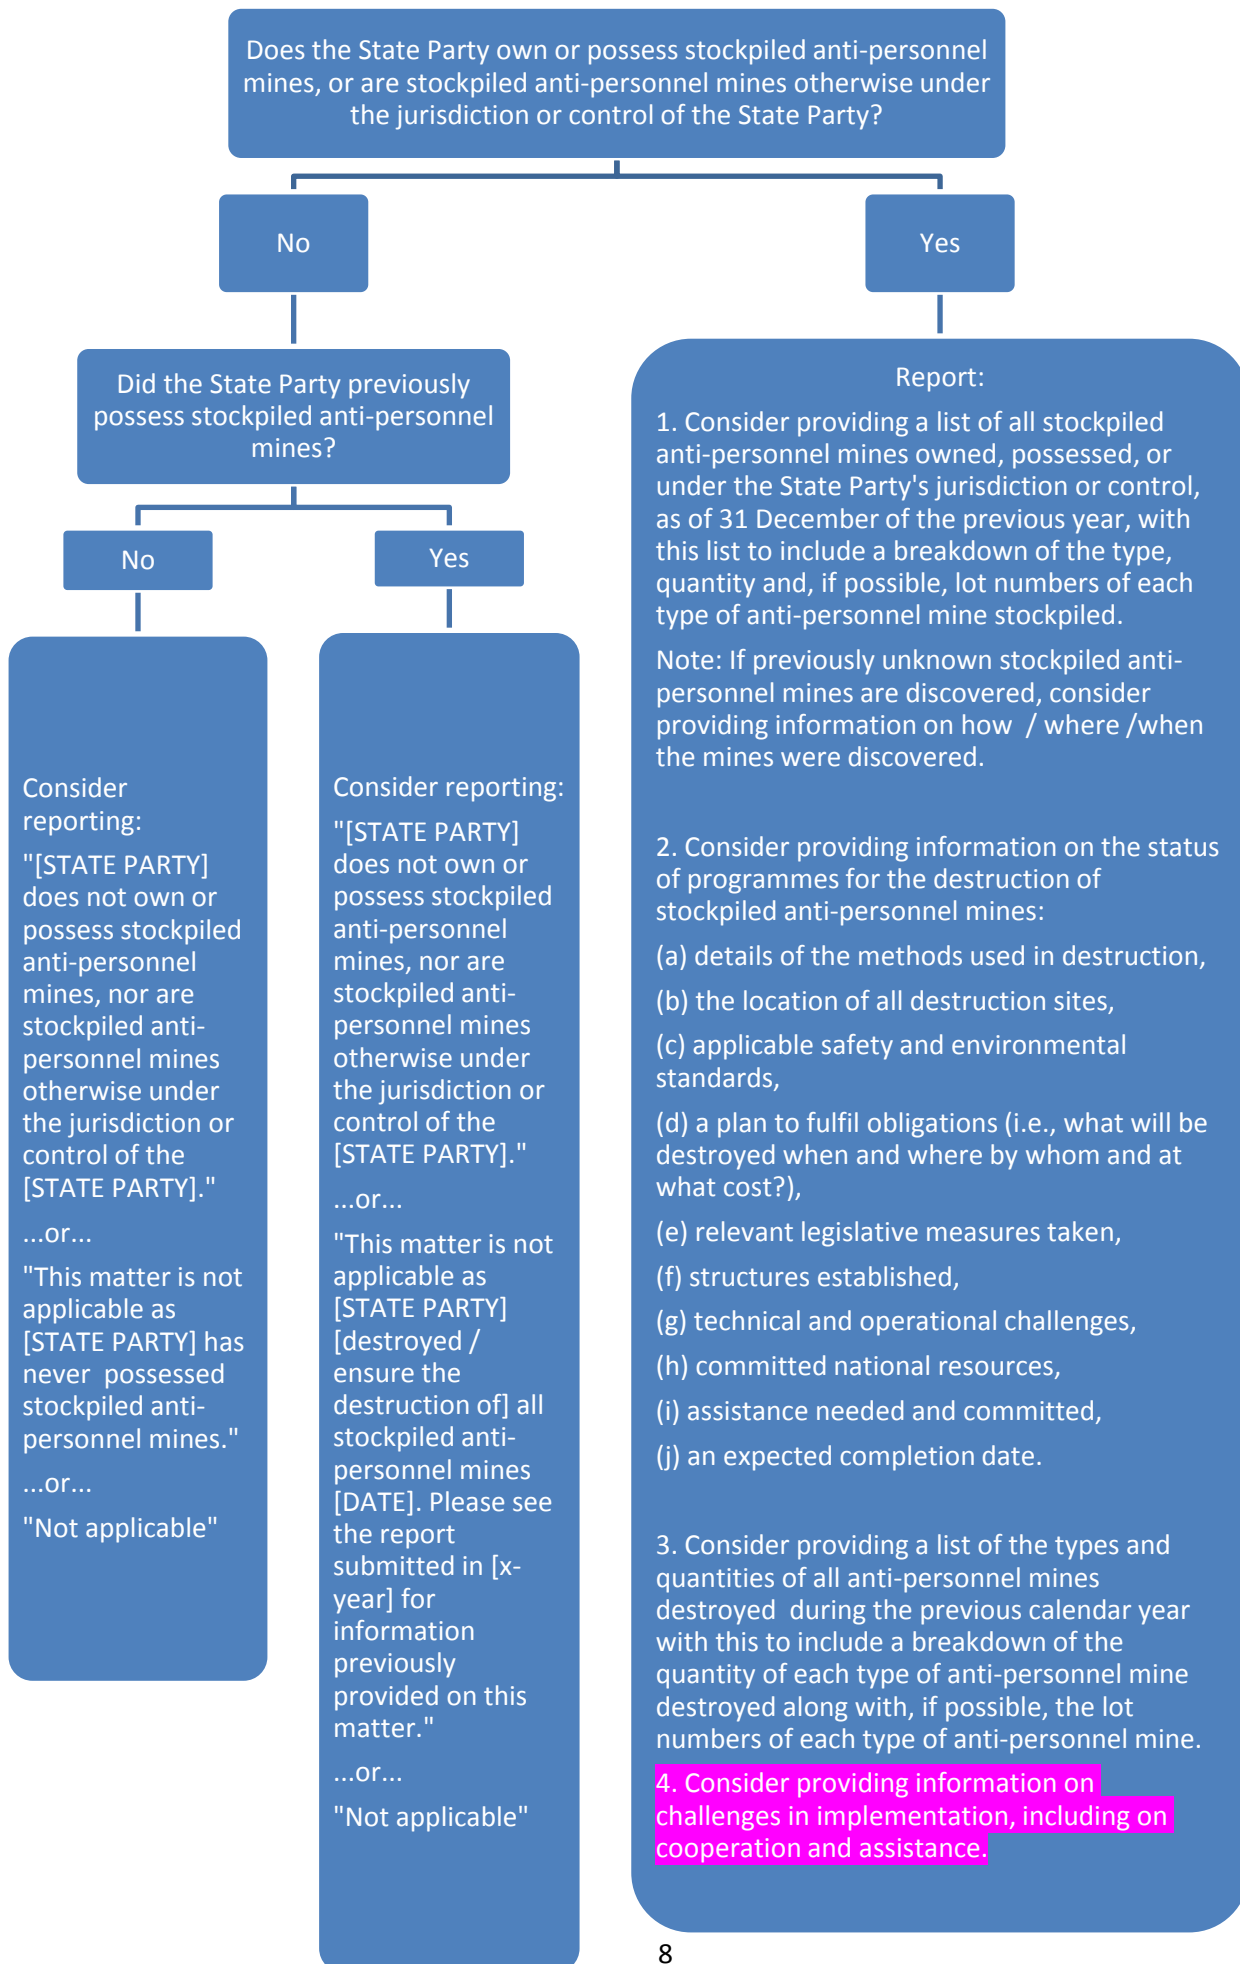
Does the State Party own or possess stockpiled anti-personnel mines, or are stockpiled anti-personnel mines otherwise under the jurisdiction or control of the State Party?

No

Yes

Did the State Party previously possess stockpiled anti-personnel mines?

No

Yes

Consider reporting:

"[STATE PARTY] does not own or possess stockpiled anti-personnel mines, nor are stockpiled anti-personnel mines otherwise under the jurisdiction or control of the [STATE PARTY]."

...or...

"This matter is not applicable as [STATE PARTY] has never possessed stockpiled anti-personnel mines."

...or...

"Not applicable"

Consider reporting:

"[STATE PARTY] does not own or possess stockpiled anti-personnel mines, nor are stockpiled anti-personnel mines otherwise under the jurisdiction or control of the [STATE PARTY]."

...or...

"This matter is not applicable as [STATE PARTY] [destroyed / ensure the destruction of] all stockpiled anti-personnel mines [DATE]. Please see the report submitted in [x-year] for information previously provided on this matter."

...or...

"Not applicable"

Report:

1. Consider providing a list of all stockpiled anti-personnel mines owned, possessed, or under the State Party's jurisdiction or control, as of 31 December of the previous year, with this list to include a breakdown of the type, quantity and, if possible, lot numbers of each type of anti-personnel mine stockpiled.

Note: If previously unknown stockpiled anti-personnel mines are discovered, consider providing information on how / where /when the mines were discovered.

2. Consider providing information on the status of programmes for the destruction of stockpiled anti-personnel mines:

(a) details of the methods used in destruction,

(b) the location of all destruction sites,

(c) applicable safety and environmental standards,

(d) a plan to fulfil obligations (i.e., what will be destroyed when and where by whom and at what cost?),

(e) relevant legislative measures taken,

(f) structures established,

(g) technical and operational challenges,

(h) committed national resources,

(i) assistance needed and committed,

(j) an expected completion date.

3. Consider providing a list of the types and quantities of all anti-personnel mines destroyed during the previous calendar year with this to include a breakdown of the quantity of each type of anti-personnel mine destroyed along with, if possible, the lot numbers of each type of anti-personnel mine.

4. Consider providing information on challenges in implementation, including on cooperation and assistance.

8